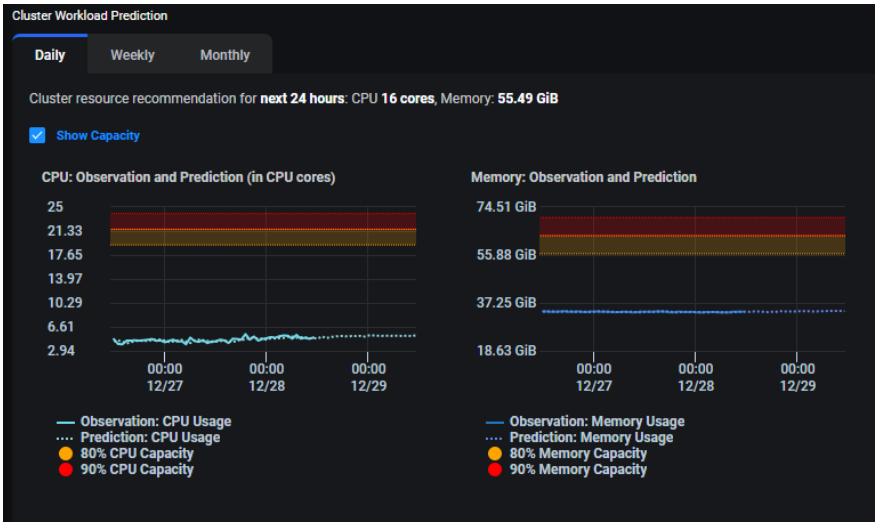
Cluster Workload Prediction

Daily Weekly Monthly

Cluster resource recommendation for **next 24 hours**: CPU **16 cores**, Memory: **55.49 GiB**

Show Capacity

CPU: Observation and Prediction (in CPU cores)

25
21.33
17.65
13.97
10.29
6.61
2.94

00:00 12/27
00:00 12/28
00:00 12/29

Observation: CPU Usage
Prediction: CPU Usage
80% CPU Capacity
90% CPU Capacity

Memory: Observation and Prediction

74.51 GiB
55.88 GiB
37.25 GiB
18.63 GiB

00:00 12/27
00:00 12/28
00:00 12/29

Observation: Memory Usage
Prediction: Memory Usage
80% Memory Capacity
90% Memory Capacity